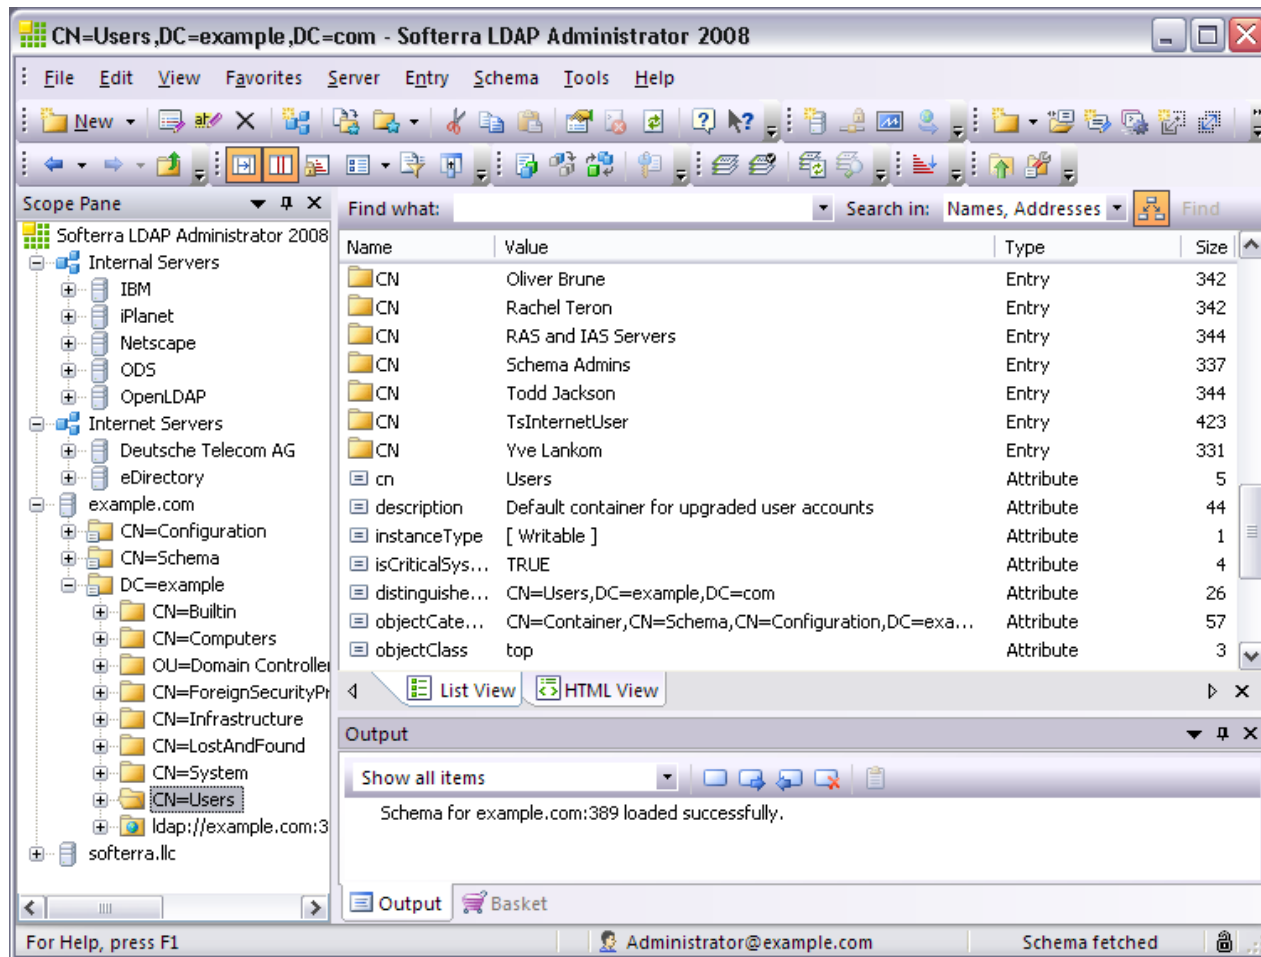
CN=Users,DC=example,DC=com - Softerra LDAP Administrator 2008

File Edit View Favorites Server Entry Schema Tools Help

New

Scope Pane

Softerra LDAP Administrator 2008
Internal Servers
IBM
iPlanet
Netscape
ODS
OpenLDAP
Internet Servers
Deutsche Telecom AG
eDirectory
example.com
CN=Configuration
CN=Schema
DC=example
CN=Builtin
CN=Computers
OU=Domain Controller
CN=ForeignSecurityPr
CN=Infrastructure
CN=LostAndFound
CN=System
CN=Users
ldap://example.com:3
softerra.llc

Find what: Search in: Names, Addresses Find

| Name | Value | Type | Size |
|---|---|---|---|
| CN | Oliver Brune | Entry | 342 |
| CN | Rachel Teron | Entry | 342 |
| CN | RAS and IAS Servers | Entry | 344 |
| CN | Schema Admins | Entry | 337 |
| CN | Todd Jackson | Entry | 344 |
| CN | TsInternetUser | Entry | 423 |
| CN | Yve Lankom | Entry | 331 |
| cn | Users | Attribute | 5 |
| description | Default container for upgraded user accounts | Attribute | 44 |
| instanceType | [ Writable ] | Attribute | 1 |
| isCriticalSys... | TRUE | Attribute | 4 |
| distinguishe... | CN=Users,DC=example,DC=com | Attribute | 26 |
| objectCate... | CN=Container,CN=Schema,CN=Configuration,DC=exa... | Attribute | 57 |
| objectClass | top | Attribute | 3 |

List View HTML View

Output

Show all items

Schema for example.com:389 loaded successfully.

Output Basket

For Help, press F1 Administrator@example.com Schema fetched